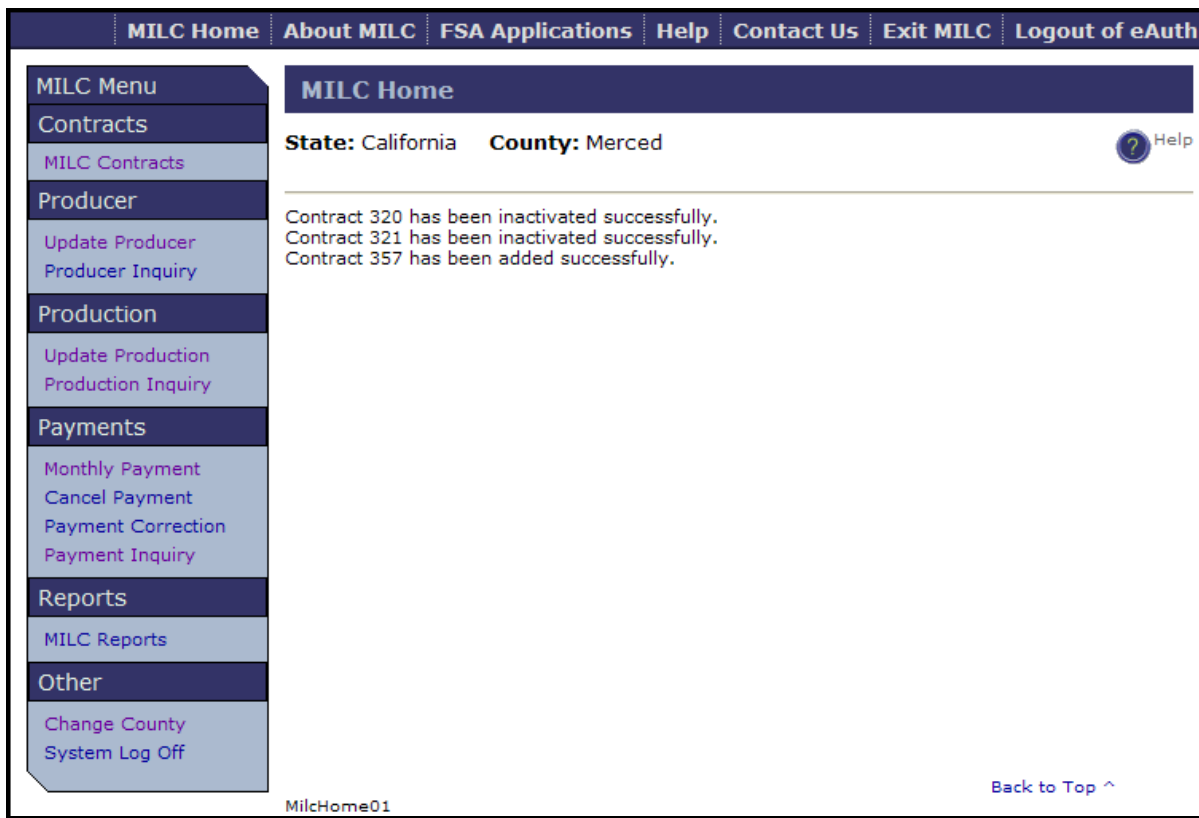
MILC Home | About MILC | FSA Applications | Help | Contact Us | Exit MILC | Logout of eAuth

MILC Menu

Contracts

MILC Contracts

Producer

Update Producer

Producer Inquiry

Production

Update Production

Production Inquiry

Payments

Monthly Payment

Cancel Payment

Payment Correction

Payment Inquiry

Reports

MILC Reports

Other

Change County

System Log Off

MILC Home

State: California County: Merced

Help

Contract 320 has been inactivated successfully.
Contract 321 has been inactivated successfully.
Contract 357 has been added successfully.

Back to Top ^

MilcHome01